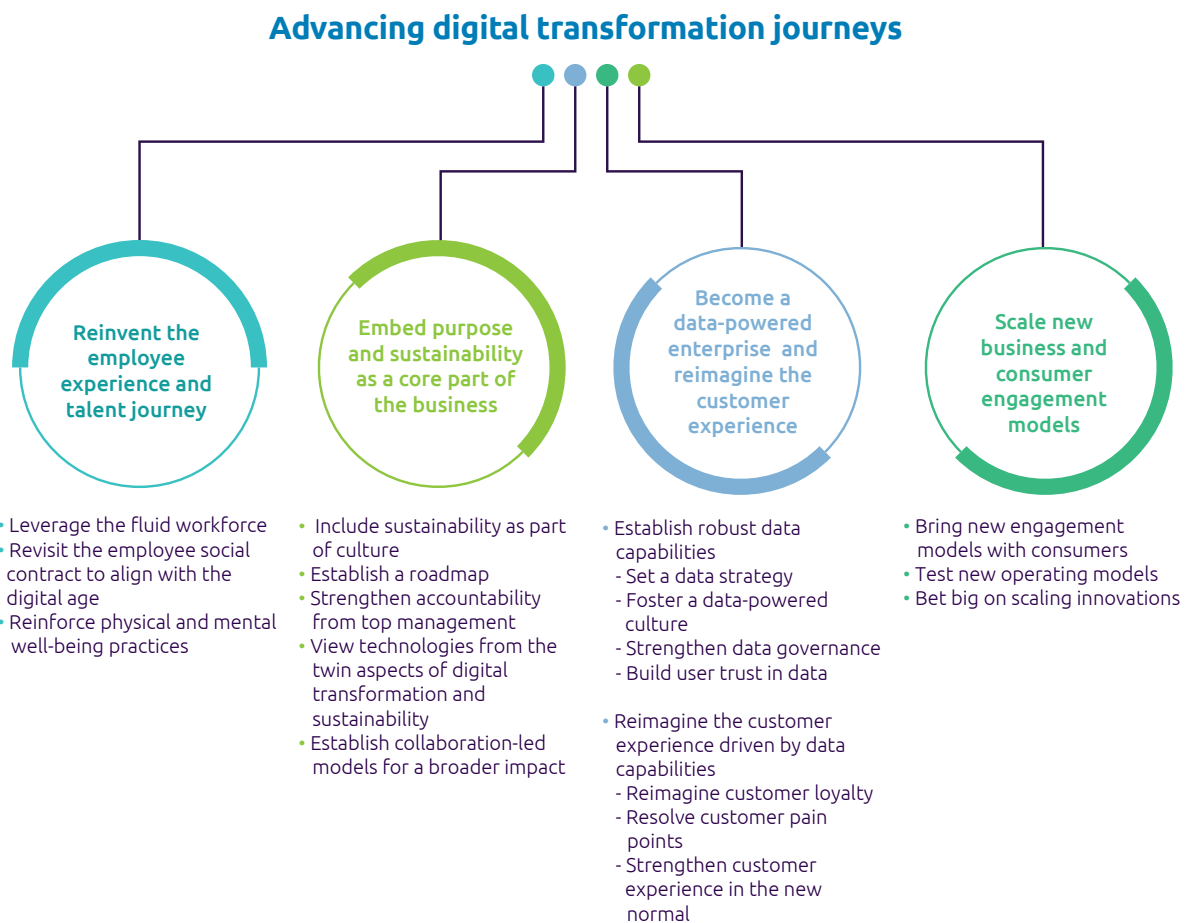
Advancing digital transformation journeys

Reinvent the employee experience and talent journey

Embed purpose and sustainability as a core part of the business

Become a data-powered enterprise and reimagine the customer experience

Scale new business and consumer engagement models

• Leverage the fluid workforce
• Revisit the employee social contract to align with the digital age
• Reinforce physical and mental well-being practices

• Include sustainability as part of culture
• Establish a roadmap
• Strengthen accountability from top management
• View technologies from the twin aspects of digital transformation and sustainability
• Establish collaboration-led models for a broader impact

• Establish robust data capabilities
- Set a data strategy
- Foster a data-powered culture
- Strengthen data governance
- Build user trust in data

• Reimagine the customer experience driven by data capabilities
- Reimagine customer loyalty
- Resolve customer pain points
- Strengthen customer experience in the new normal

• Bring new engagement models with consumers
• Test new operating models
• Bet big on scaling innovations